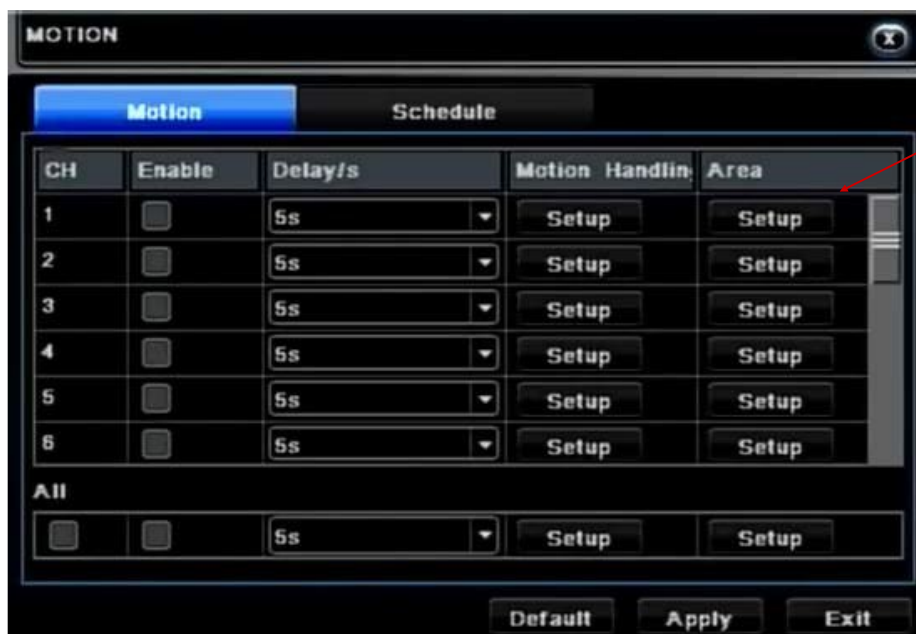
MOTION

Motion | Schedule

| CH | Enable | Delay/s | Motion Handlin | Area |
|---|---|---|---|---|
| 1 | | 5s | Setup | Setup |
| 2 | | 5s | Setup | Setup |
| 3 | | 5s | Setup | Setup |
| 4 | | 5s | Setup | Setup |
| 5 | | 5s | Setup | Setup |
| 6 | | 5s | Setup | Setup |

All

| | | 5s | Setup | Setup |
|---|---|---|---|---|

Default Apply Exit